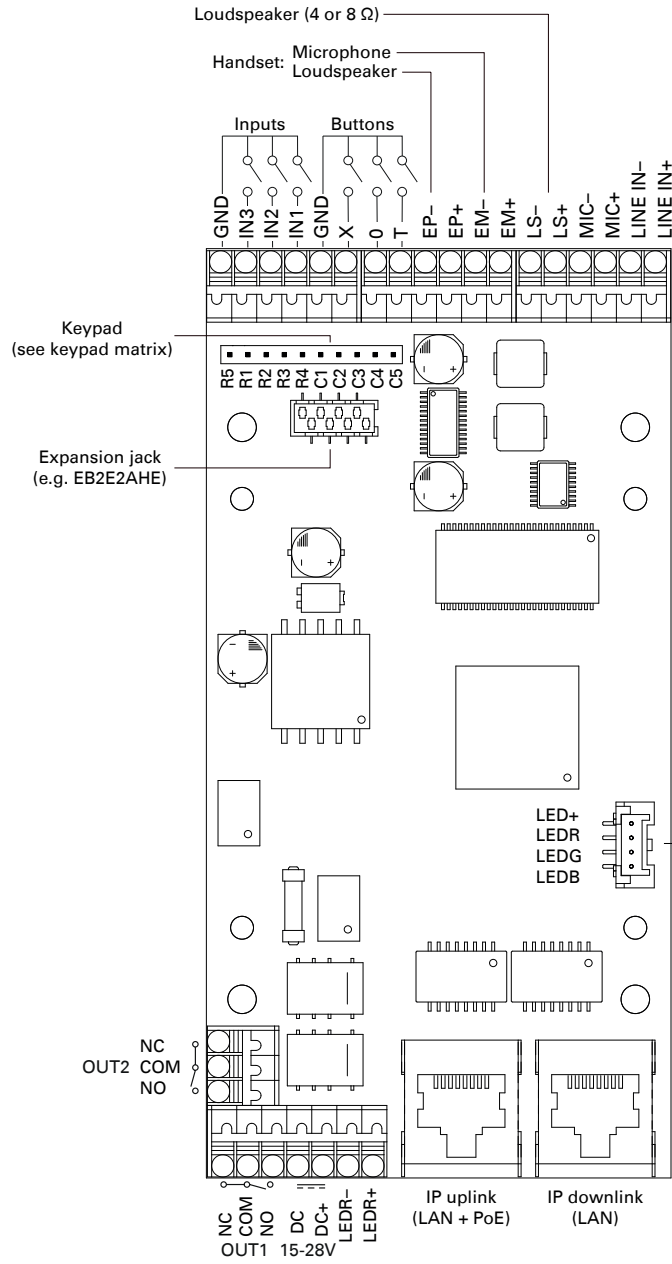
Loudspeaker (4 or 8 Ω)

Handset: Microphone
Loudspeaker

Inputs
Buttons

GND
IN3
IN2
IN1
GND
X
0
T
EP–
EP+
EM–
EM+
LS–
LS+
MIC–
MIC+
LINE IN–
LINE IN+

Keypad
(see keypad matrix)

R5 R1 R2 R3 R4 C1 C2 C3 C4 C5

Expansion jack
(e.g. EB2E2AHE)

LED+
LEDR
LEDG
LEDB

NC
OUT2 COM
NO

NC
COM
NO
OUT1

DC
DC+
15-28V

LEDR–
LEDR+

IP uplink
(LAN + PoE)

IP downlink
(LAN)